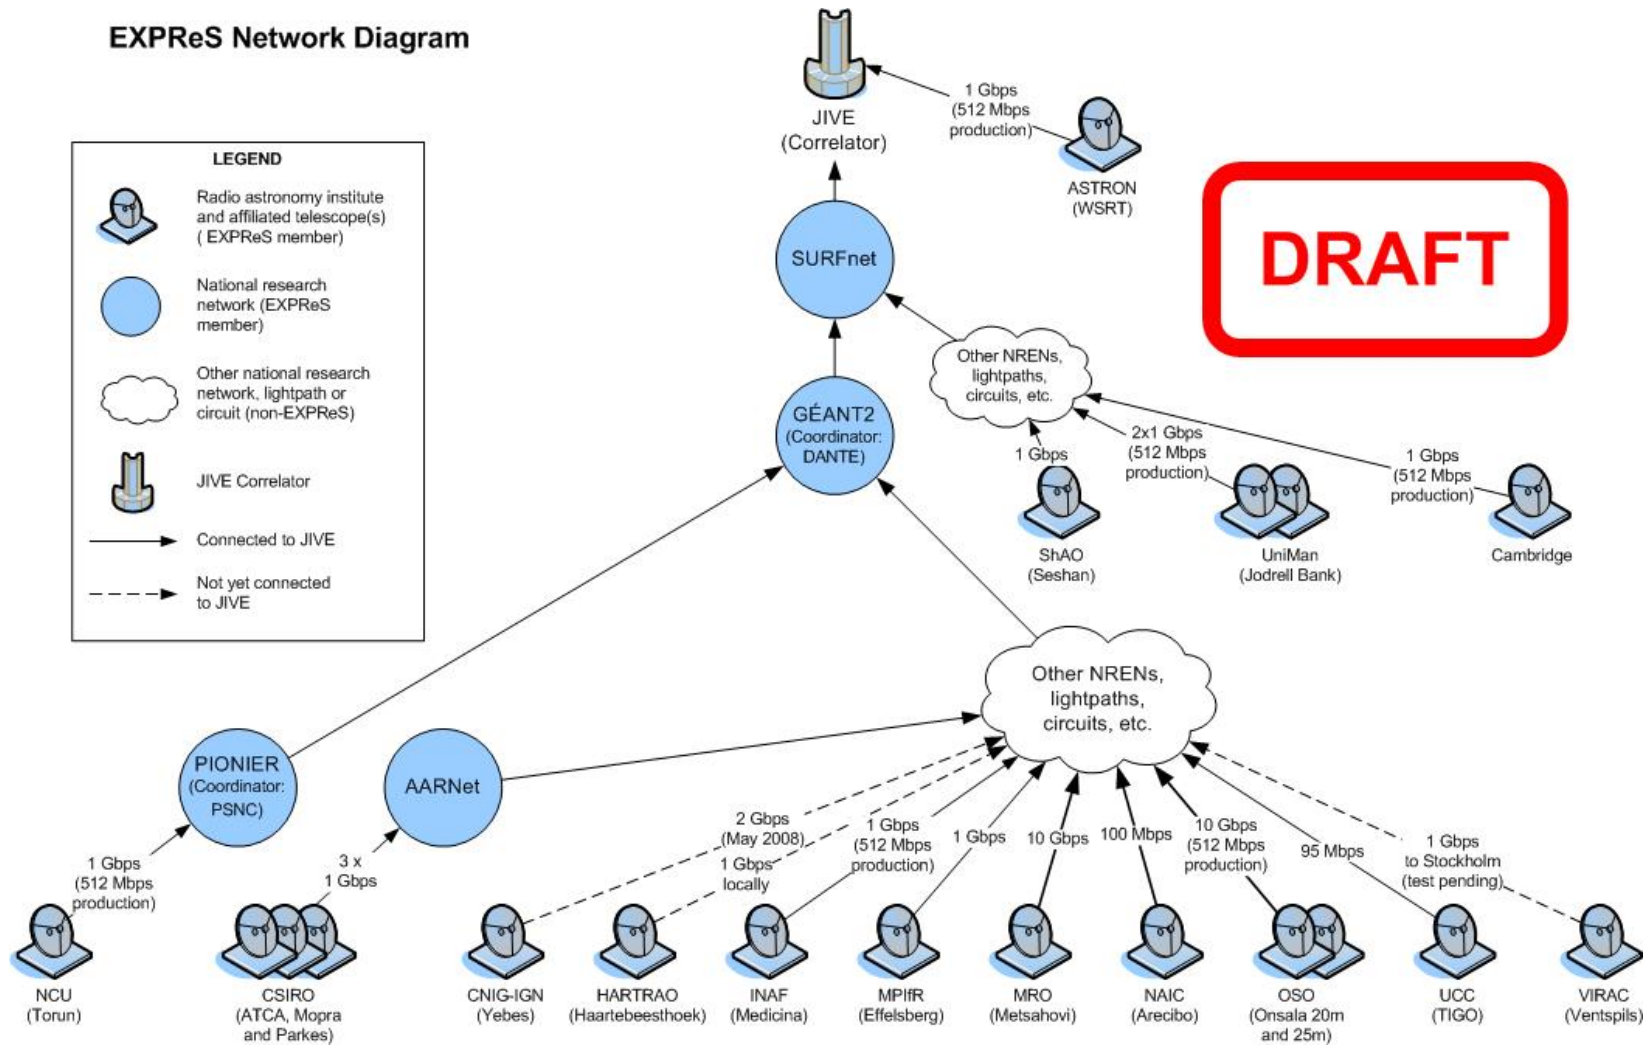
EXPReS Network Diagram

LEGEND

Radio astronomy institute and affiliated telescope(s) ( EXPReS member)

National research network (EXPReS member)

Other national research network, lightpath or circuit (non-EXPReS)

JIVE Correlator

Connected to JIVE

Not yet connected to JIVE

JIVE (Correlator)

1 Gbps (512 Mbps production)

ASTRON (WSRT)

DRAFT

SURFnet

Other NRENs, lightpaths, circuits, etc.

GÉANT2 (Coordinator: DANTE)

1 Gbps

2x1 Gbps (512 Mbps production)

1 Gbps (512 Mbps production)

ShAO (Seshan)

UniMan (Jodrell Bank)

Cambridge

Other NRENs, lightpaths, circuits, etc.

PIONIER (Coordinator: PSNC)

AARNet

1 Gbps (512 Mbps production)

3 x 1 Gbps

2 Gbps (May 2008)

1 Gbps locally

1 Gbps (512 Mbps production)

1 Gbps

10 Gbps

100 Mbps

10 Gbps (512 Mbps production)

95 Mbps

1 Gbps to Stockholm (test pending)

NCU (Torun)

CSIRO (ATCA, Mopra and Parkes)

CNIG-IGN (Yebes)

HARTRAO (Haartebeesthoek)

INAF (Medicina)

MPIfR (Effelsberg)

MRO (Metsahovi)

NAIC (Arecibo)

OSO (Onsala 20m and 25m)

UCC (TIGO)

VIRAC (Ventspils)